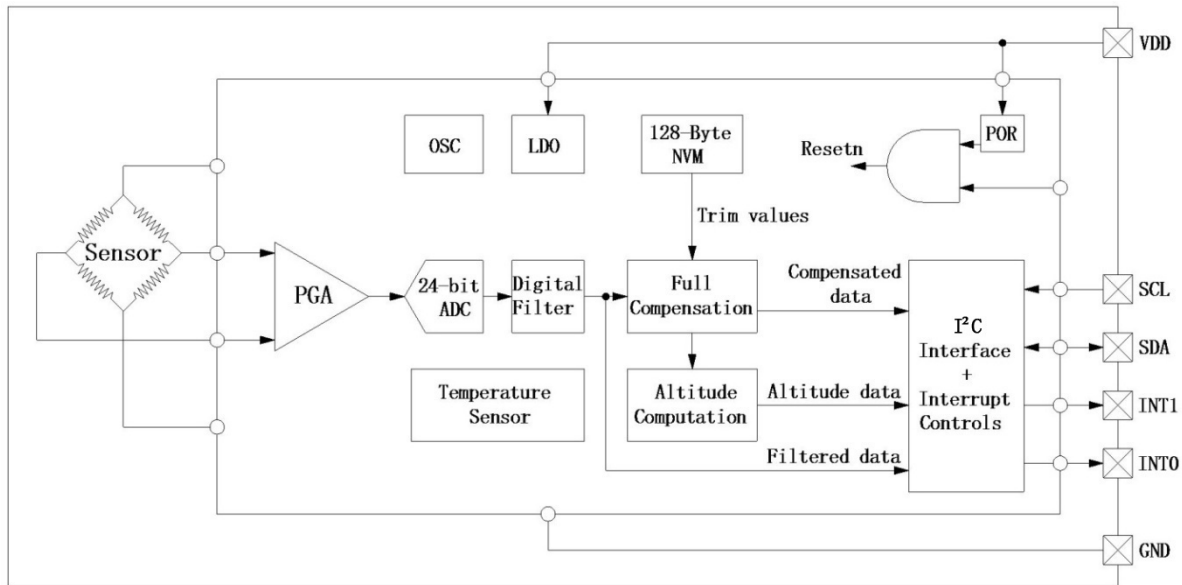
VDD

OSC

LDO

128-Byte NVM

POR

Resetn

Trim values

Sensor

PGA

24-bit ADC

Digital Filter

Full Compensation

Compensated data

SCL

$I^2C$ Interface + Interrupt Controls

SDA

Temperature Sensor

Altitude Computation

Altitude data

INT1

Filtered data

INT0

GND